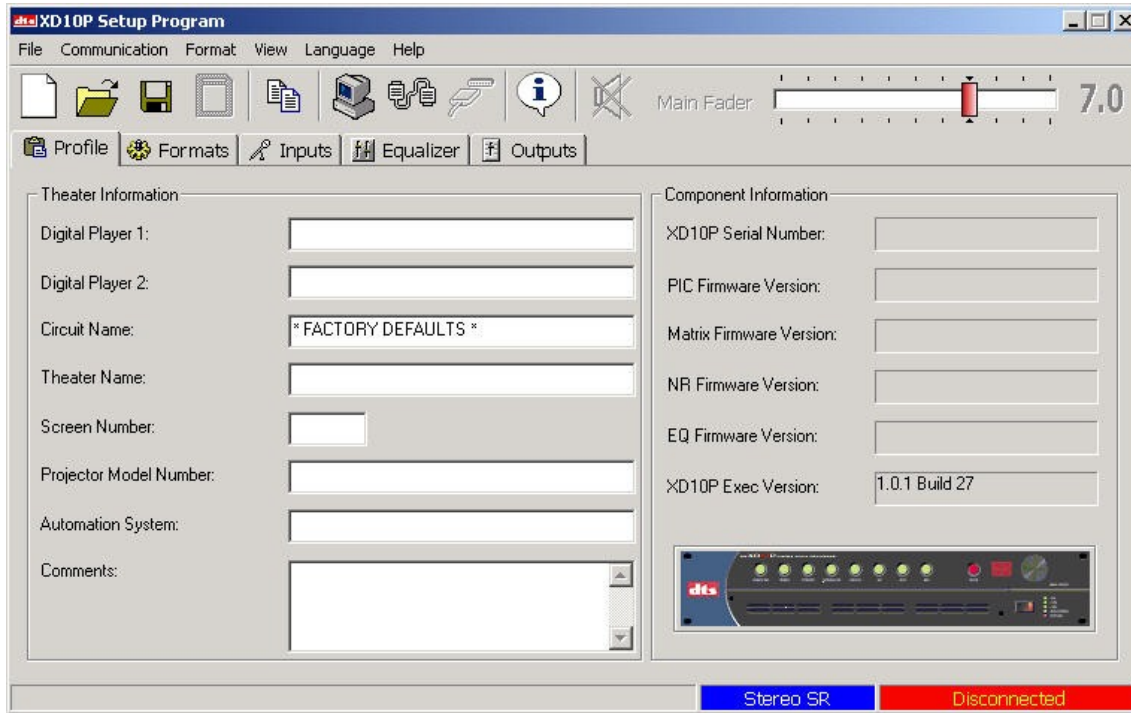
dts XD10P Setup Program

File Communication Format View Language Help

Main Fader 7.0

Profile Formats Inputs Equalizer Outputs

Theater Information

Digital Player 1:

Digital Player 2:

Circuit Name: * FACTORY DEFAULTS *

Theater Name:

Screen Number:

Projector Model Number:

Automation System:

Comments:

Component Information

XD10P Serial Number:

PIC Firmware Version:

Matrix Firmware Version:

NR Firmware Version:

EQ Firmware Version:

XD10P Exec Version: 1.0.1 Build 27

dts

Stereo SR Disconnected